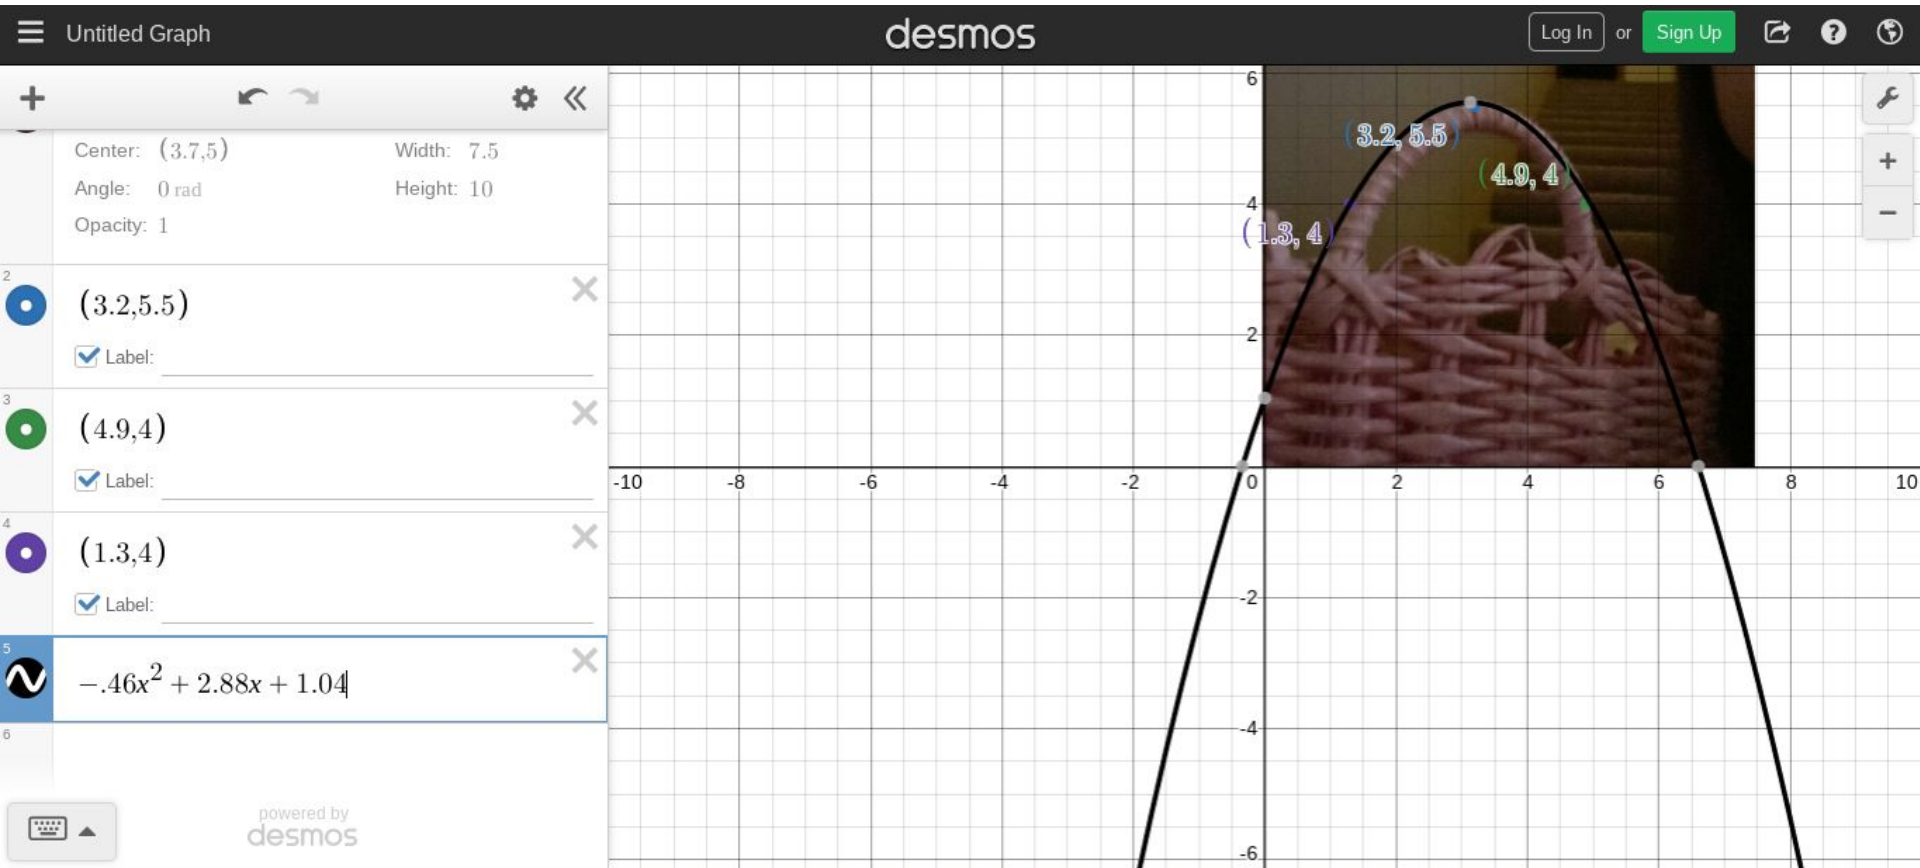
Untitled Graph

desmos

Log In or Sign Up

Center: $(3.7,5)$ Width: $7.5$

Angle: $0$ rad Height: $10$

Opacity: $1$

2

$(3.2,5.5)$

Label:

3

$(4.9,4)$

Label:

4

$(1.3,4)$

Label:

5

$-.46x^2+2.88x+1.04$

6

powered by desmos

(3.2, 5.5)

(4.9, 4)

(1.3, 4)

6

4

2

-2

-4

-6

-10 -8 -6 -4 -2 0 2 4 6 8 10